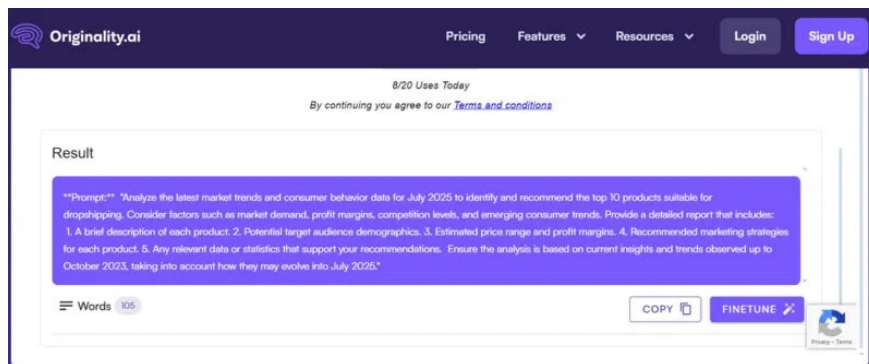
Originality.ai

Pricing Features Resources Login Sign Up

8/20 Uses Today

By continuing you agree to our Terms and conditions

Result

**Prompt:** "Analyze the latest market trends and consumer behavior data for July 2025 to identify and recommend the top 10 products suitable for dropshipping. Consider factors such as market demand, profit margins, competition levels, and emerging consumer trends. Provide a detailed report that includes: 1. A brief description of each product. 2. Potential target audience demographics. 3. Estimated price range and profit margins. 4. Recommended marketing strategies for each product. 5. Any relevant data or statistics that support your recommendations. Ensure the analysis is based on current insights and trends observed up to October 2023, taking into account how they may evolve into July 2025."

Words 105

COPY

FINETUNE

Privacy - Terms